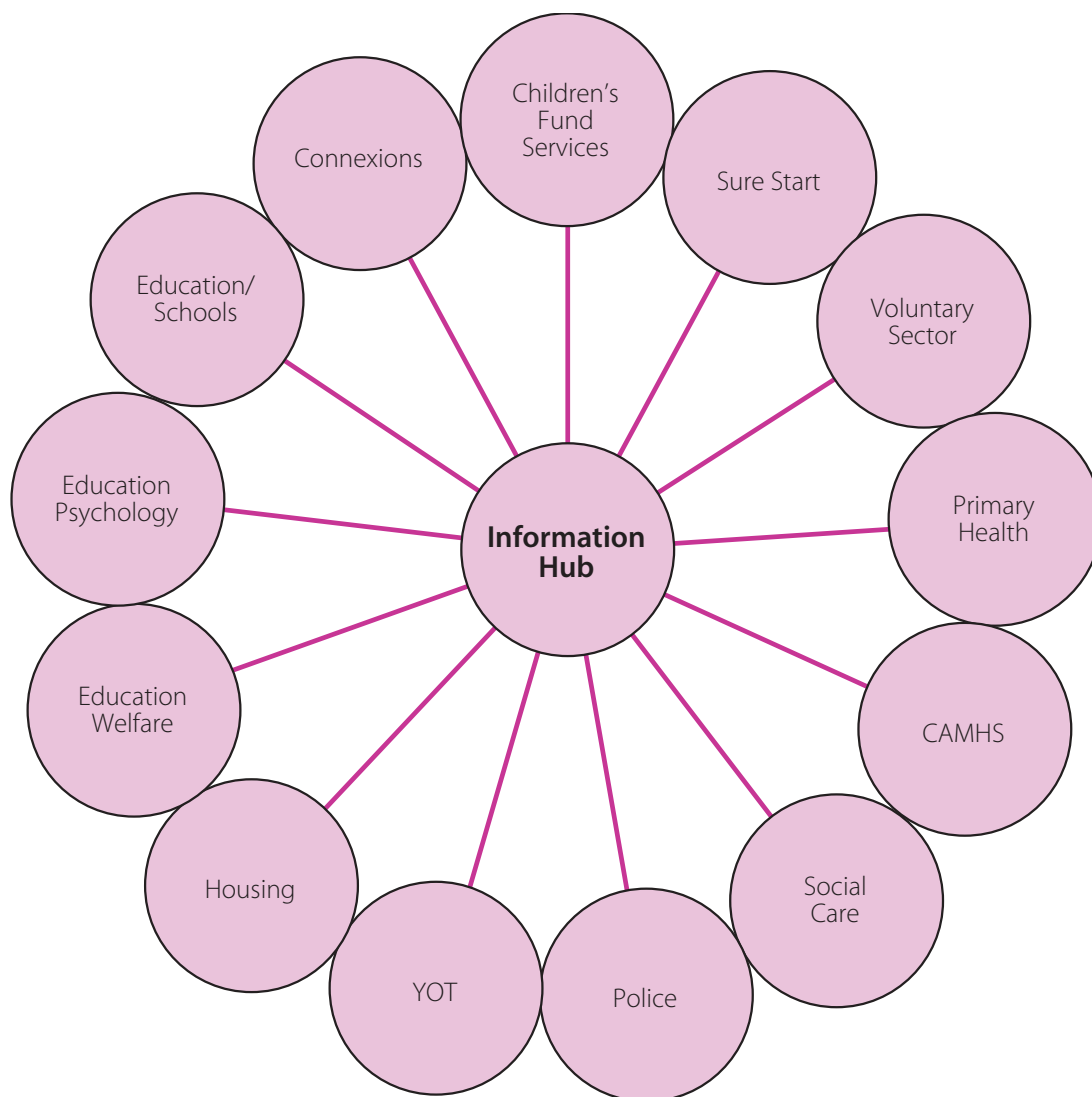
Children's Fund Services

Sure Start

Voluntary Sector

Primary Health

CAMHS

Social Care

Police

YOT

Housing

Education Welfare

Education Psychology

Education/ Schools

Connexions

Information Hub